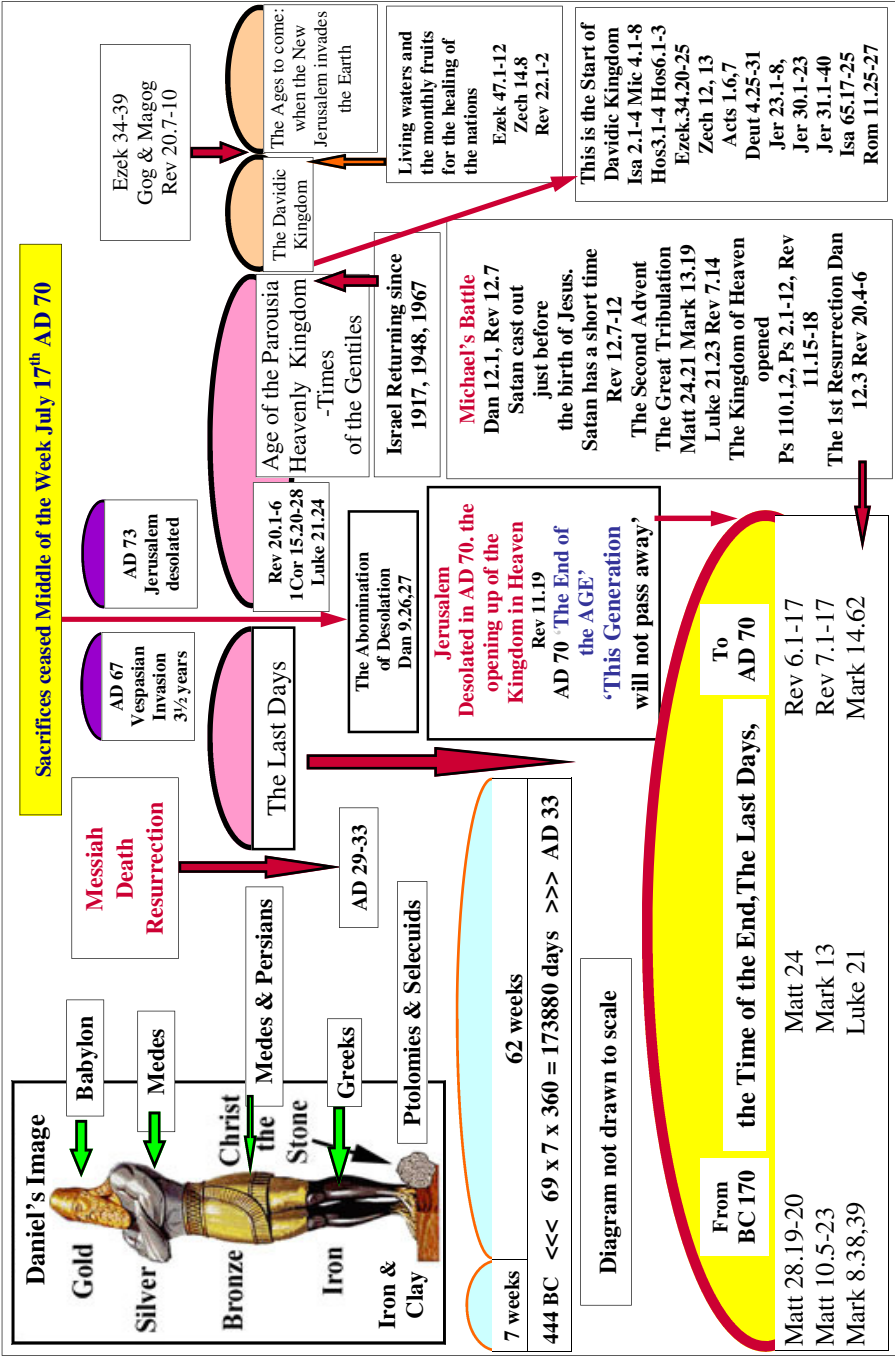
Sacrifices ceased Middle of the Week July 17$^{th}$ AD 70

Ezek 34-39
Gog & Magog
Rev 20.7-10

The Ages to come: when the New Jerusalem invades the Earth

The Davidic Kingdom

Living waters and the monthly fruits for the healing of the nations
Ezek 47.1-12
Zech 14.8
Rev 22.1-2

This is the Start of Davidic Kingdom
Isa 2.1-4 Mic 4.1-8
Hos3.1-4 Hos6.1-3
Ezek.34.20-25
Zech 12, 13
Acts 1.6,7
Deut 4.25-31
Jer 23.1-8,
Jer 30.1-23
Jer 31.1-40
Isa 65.17-25
Rom 11.25-27

Age of the Parousia Heavenly Kingdom -Times of the Gentiles

Israel Returning since 1917, 1948, 1967

Michael's Battle
Dan 12.1, Rev 12.7
Satan cast out just before the birth of Jesus.
Satan has a short time
Rev 12.7-12
The Second Advent
The Great Tribulation
Matt 24.21 Mark 13.19
Luke 21.23 Rev 7.14
The Kingdom of Heaven opened
Ps 110.1,2, Ps 2.1-12, Rev 11.15-18
The 1st Resurrection Dan 12.3 Rev 20.4-6

AD 73
Jerusalem desolated

Rev 20.1-6
1Cor 15.20-28
Luke 21.24

The Abomination of Desolation
Dan 9.26,27

Jerusalem Desolated in AD 70. the opening up of the Kingdom in Heaven
Rev 11.19
AD 70 'The End of the AGE'
'This Generation will not pass away'

AD 67
Vespasian Invasion
3½ years

The Last Days

Messiah
Death
Resurrection

AD 29-33

Daniel's Image
Babylon
Medes
Medes & Persians
Greeks
Ptolomies & Selecuids
Gold
Silver
Bronzе
Iron
Iron & Clay
Christ the Stone

7 weeks
62 weeks
444 BC <<< 69 x 7 x 360 = 173880 days >>> AD 33

Diagram not drawn to scale

From BC 170
the Time of the End,The Last Days,
To AD 70

Matt 28.19-20
Matt 10.5-23
Mark 8.38,39

Matt 24
Mark 13
Luke 21

Rev 6.1-17
Rev 7.1-17
Mark 14.62